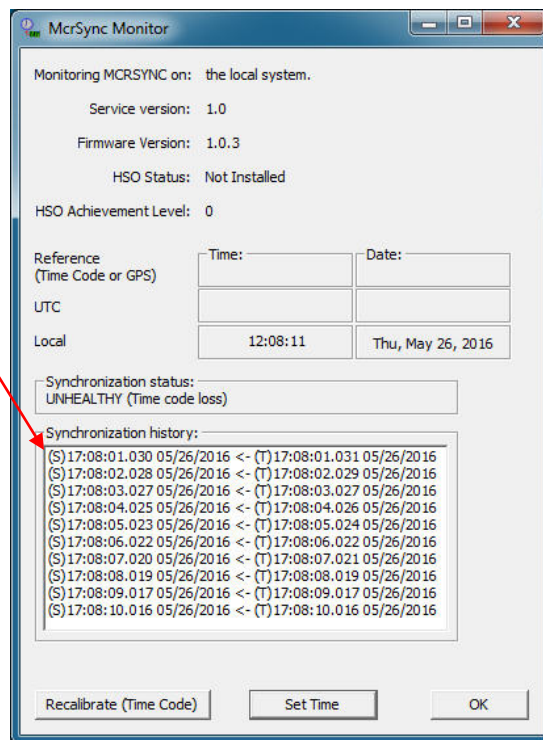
McrSync Monitor

Monitoring MCRSYNC on: the local system.

Service version: 1.0

Firmware Version: 1.0.3

HSO Status: Not Installed

HSO Achievement Level: 0

| | Time: | Date: |
|---|---|---|
| Reference (Time Code or GPS) | | |
| UTC | | |
| Local | 12:08:11 | Thu, May 26, 2016 |

Synchronization status:
UNHEALTHY (Time code loss)

Synchronization history:
(S)17:08:01.030 05/26/2016 <- (T)17:08:01.031 05/26/2016
(S)17:08:02.028 05/26/2016 <- (T)17:08:02.029 05/26/2016
(S)17:08:03.027 05/26/2016 <- (T)17:08:03.027 05/26/2016
(S)17:08:04.025 05/26/2016 <- (T)17:08:04.026 05/26/2016
(S)17:08:05.023 05/26/2016 <- (T)17:08:05.024 05/26/2016
(S)17:08:06.022 05/26/2016 <- (T)17:08:06.022 05/26/2016
(S)17:08:07.020 05/26/2016 <- (T)17:08:07.021 05/26/2016
(S)17:08:08.019 05/26/2016 <- (T)17:08:08.019 05/26/2016
(S)17:08:09.017 05/26/2016 <- (T)17:08:09.017 05/26/2016
(S)17:08:10.016 05/26/2016 <- (T)17:08:10.016 05/26/2016

Recalibrate (Time Code) Set Time OK